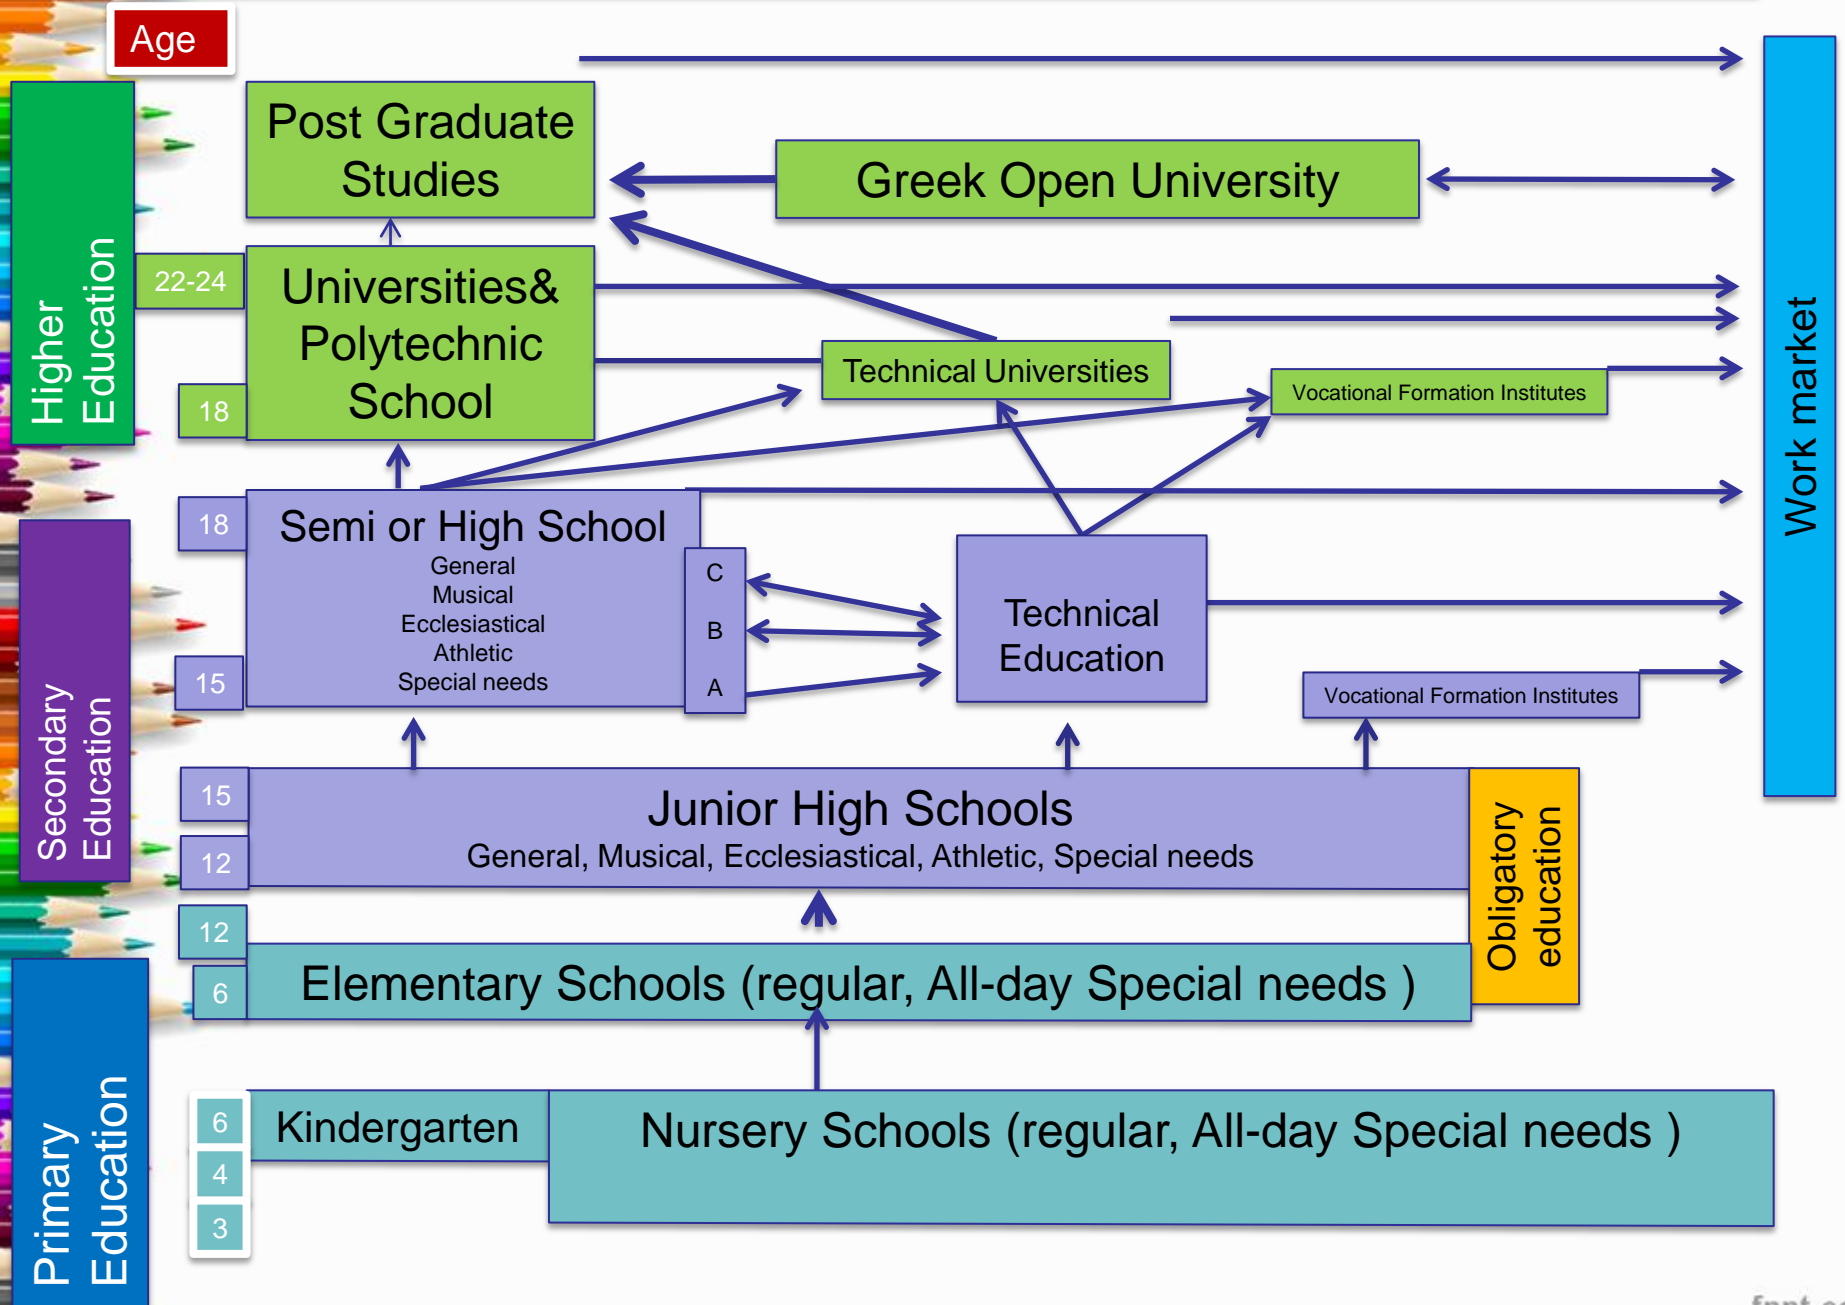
Age

Higher Education

Post Graduate Studies

Greek Open University

22-24

18

Universities& Polytechnic School

Technical Universities

Vocational Formation Institutes

Work market

18

Semi or High School
General
Musical
Ecclesiastical
Athletic
Special needs

C
B
A

Technical Education

15

Vocational Formation Institutes

Secondary Education

15

12

Junior High Schools
General, Musical, Ecclesiastical, Athletic, Special needs

Obligatory education

12

6

Elementary Schools (regular, All-day Special needs )

Primary Education

6
4
3

Kindergarten

Nursery Schools (regular, All-day Special needs )

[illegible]